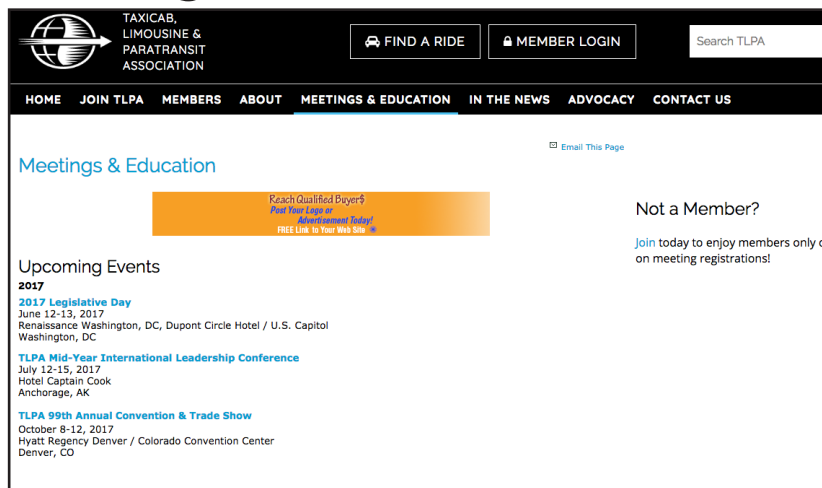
TAXICAB, LIMOUSINE & PARATRANSIT ASSOCIATION

FIND A RIDE

MEMBER LOGIN

Search TLPA

HOME JOIN TLPA MEMBERS ABOUT MEETINGS & EDUCATION IN THE NEWS ADVOCACY CONTACT US

Email This Page

Meetings & Education

Reach Qualified Buyer$
Post Your Logo or Advertisement Today!
FREE Link to Your Web Site

Not a Member?

Join today to enjoy members only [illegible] on meeting registrations!

Upcoming Events

2017

2017 Legislative Day
June 12-13, 2017
Renaissance Washington, DC, Dupont Circle Hotel / U.S. Capitol
Washington, DC

TLPA Mid-Year International Leadership Conference
July 12-15, 2017
Hotel Captain Cook
Anchorage, AK

TLPA 99th Annual Convention & Trade Show
October 8-12, 2017
Hyatt Regency Denver / Colorado Convention Center
Denver, CO